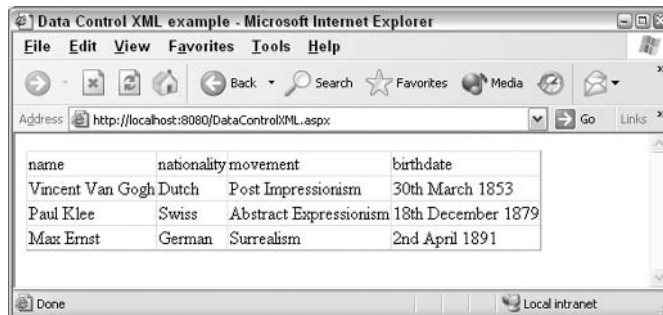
Data Control XML example - Microsoft Internet Explorer

File Edit View Favorites Tools Help

Back Search Favorites Media

Address http://localhost:8080/DataControlXML.aspx Go Links

| name | nationality | movement | birthdate |
|---|---|---|---|
| Vincent Van Gogh | Dutch | Post Impressionism | 30th March 1853 |
| Paul Klee | Swiss | Abstract Expressionism | 18th December 1879 |
| Max Ernst | German | Surrealism | 2nd April 1891 |

Done Local intranet